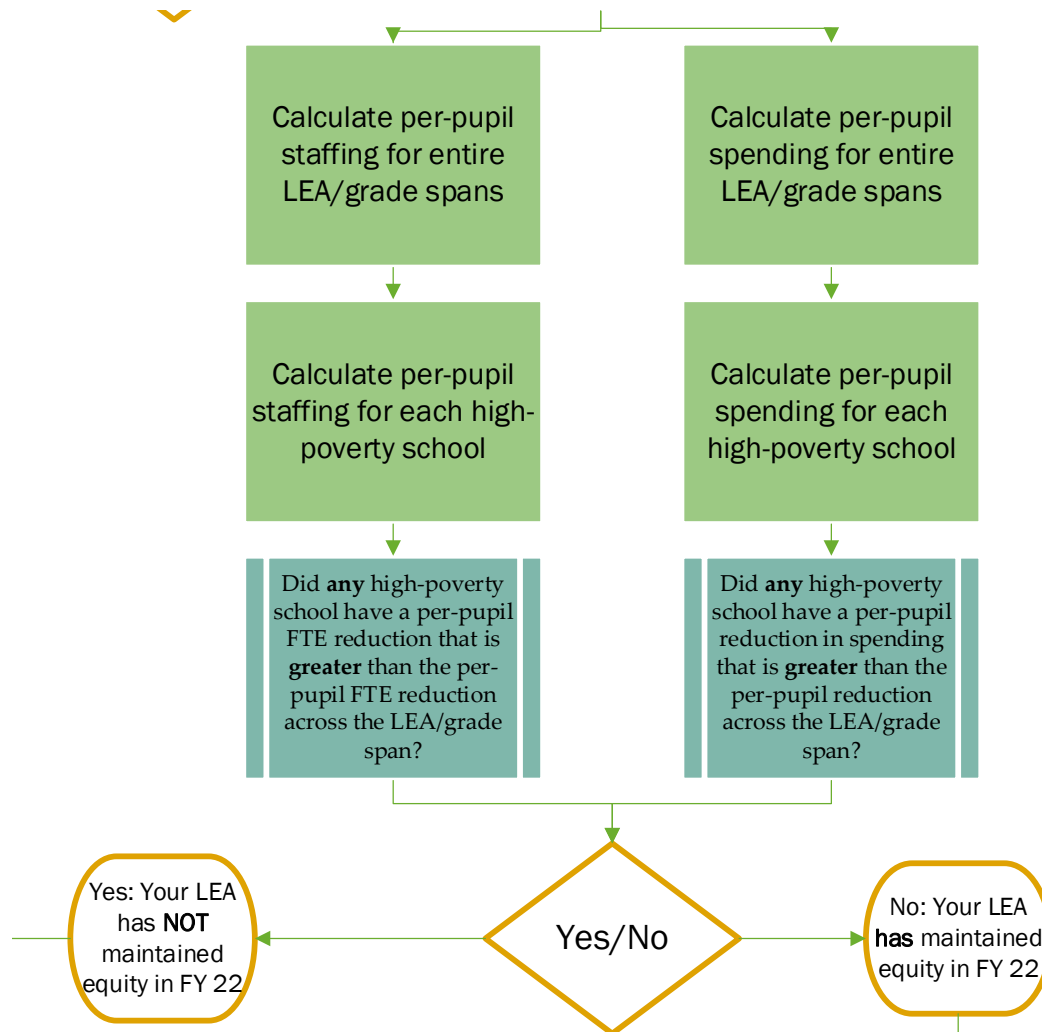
Calculate per-pupil staffing for entire LEA/grade spans

Calculate per-pupil spending for entire LEA/grade spans

Calculate per-pupil staffing for each high-poverty school

Calculate per-pupil spending for each high-poverty school

Did **any** high-poverty school have a per-pupil FTE reduction that is **greater** than the per-pupil FTE reduction across the LEA/grade span?

Did **any** high-poverty school have a per-pupil reduction in spending that is **greater** than the per-pupil reduction across the LEA/grade span?

Yes: Your LEA has **NOT** maintained equity in FY 22

Yes/No

No: Your LEA **has** maintained equity in FY 22